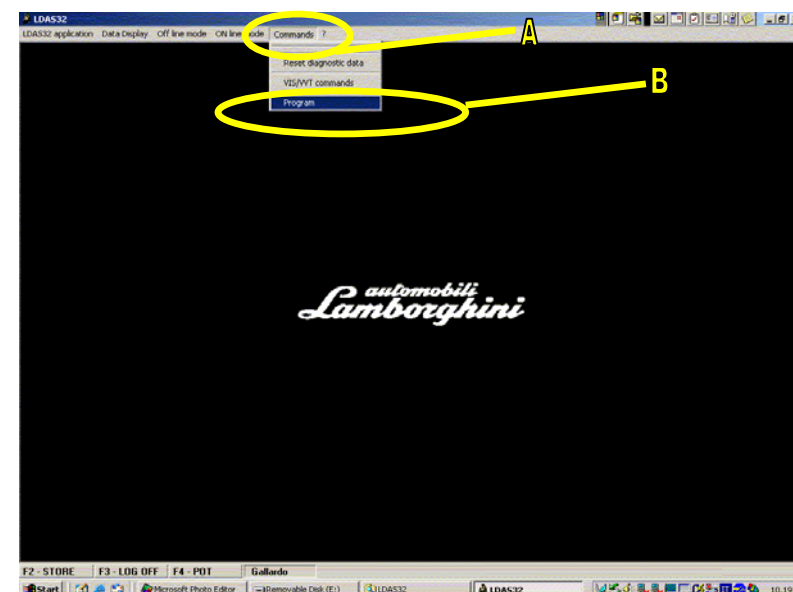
LDAS32

LDAS32 application Data Display Off line mode ON line mode Commands ?

Reset diagnostic data
VIS/VVT commands
Program

A

B

automobili
Lamborghini

F2 - STORE | F3 - LOG OFF | F4 - POT | Gallardo

Start | Microsoft Photo Editor | Removable Disk (E:) | LDAS32 | LDAS32 | 10.19